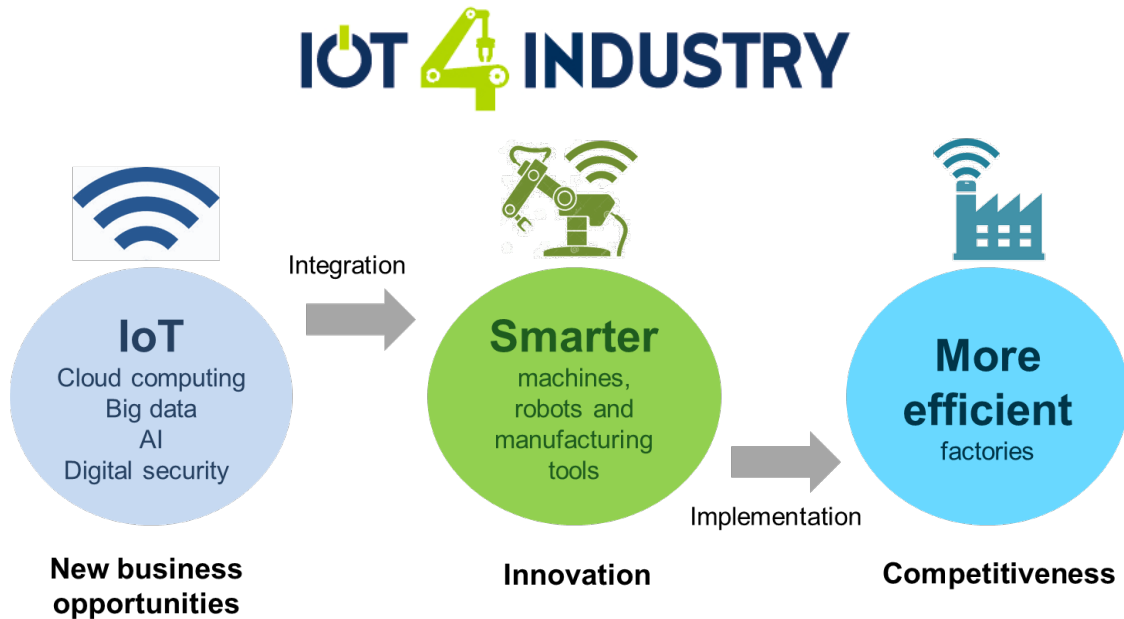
IOT 4 INDUSTRY

IoT
Cloud computing
Big data
AI
Digital security

Integration

Smarter
machines, robots and manufacturing tools

Implementation

More efficient
factories

New business opportunities

Innovation

Competitiveness